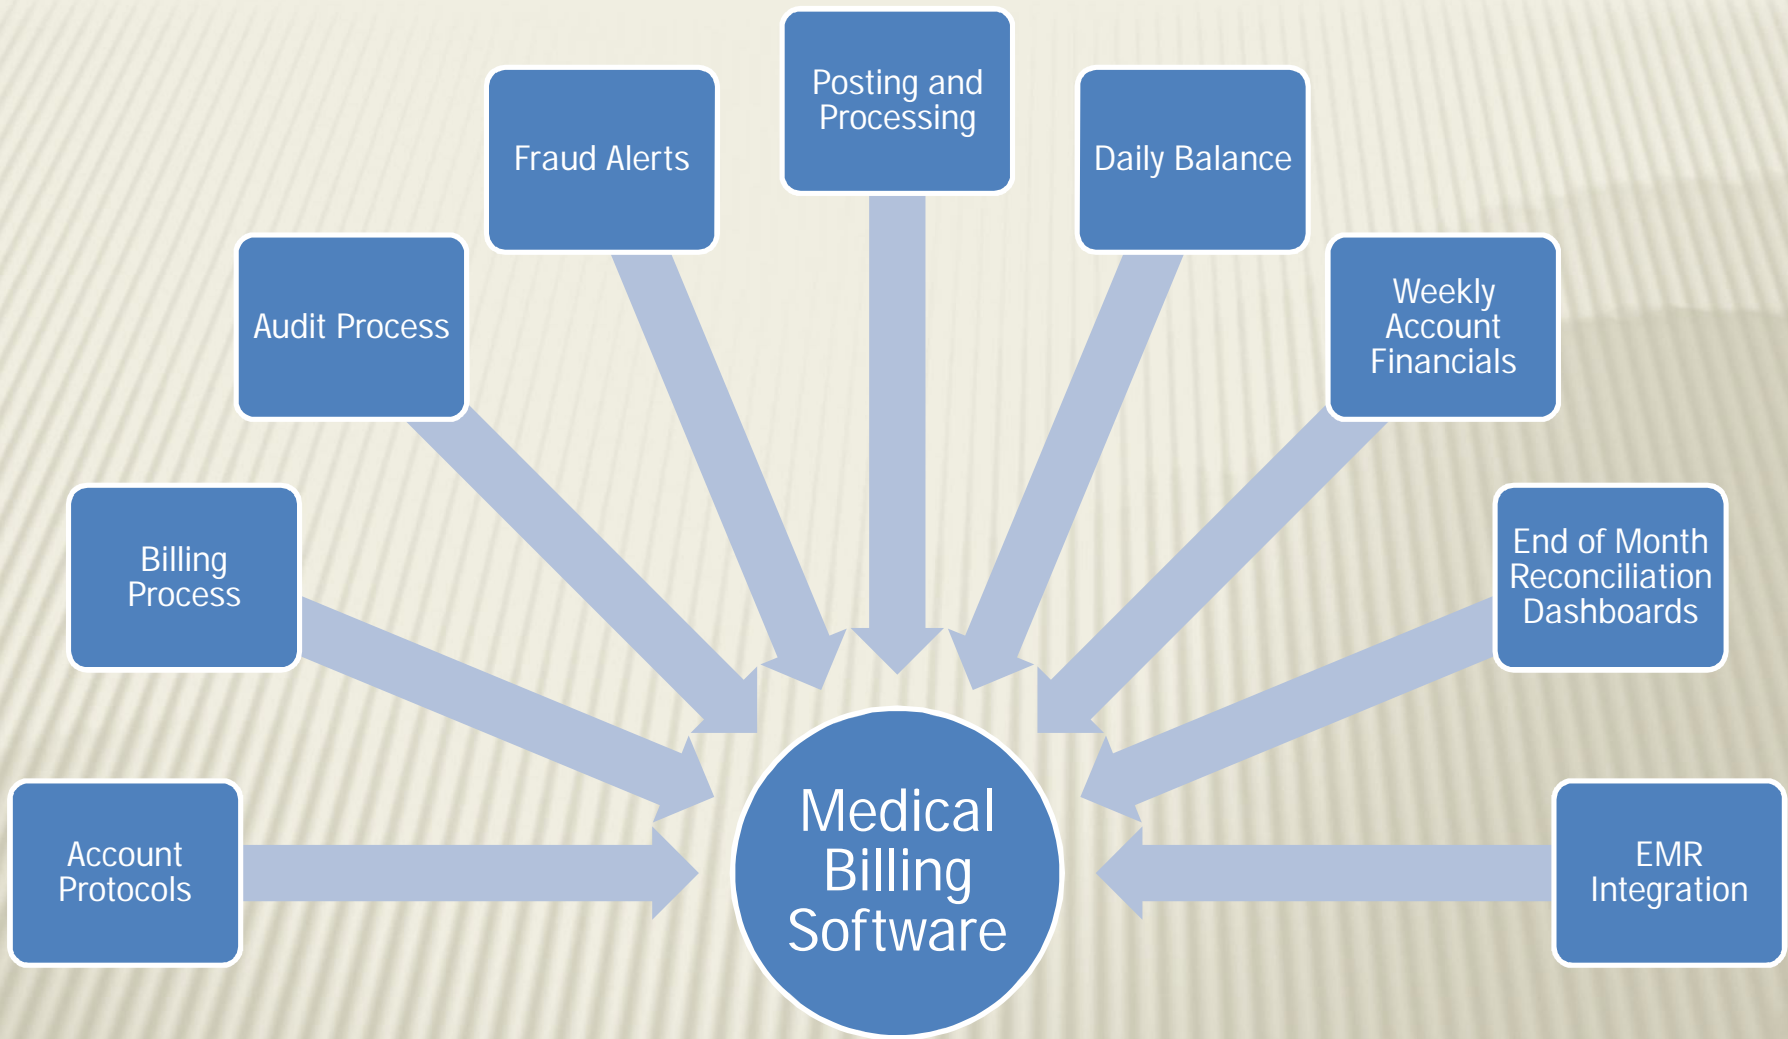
Posting and Processing

Fraud Alerts

Daily Balance

Audit Process

Weekly Account Financials

Billing Process

End of Month Reconciliation Dashboards

Account Protocols

Medical Billing Software

EMR Integration